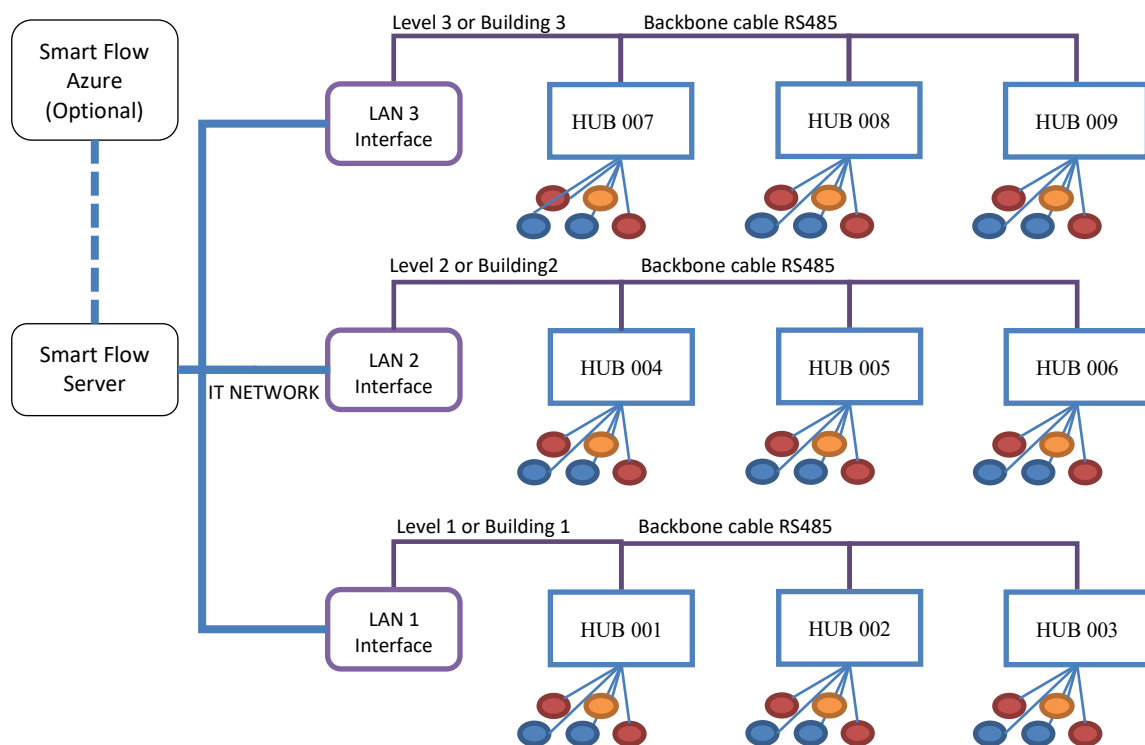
Smart Flow Azure (Optional)

Smart Flow Server

IT NETWORK

Level 3 or Building 3

Backbone cable RS485

LAN 3 Interface

HUB 007

HUB 008

HUB 009

Level 2 or Building2

Backbone cable RS485

LAN 2 Interface

HUB 004

HUB 005

HUB 006

Level 1 or Building 1

Backbone cable RS485

LAN 1 Interface

HUB 001

HUB 002

HUB 003